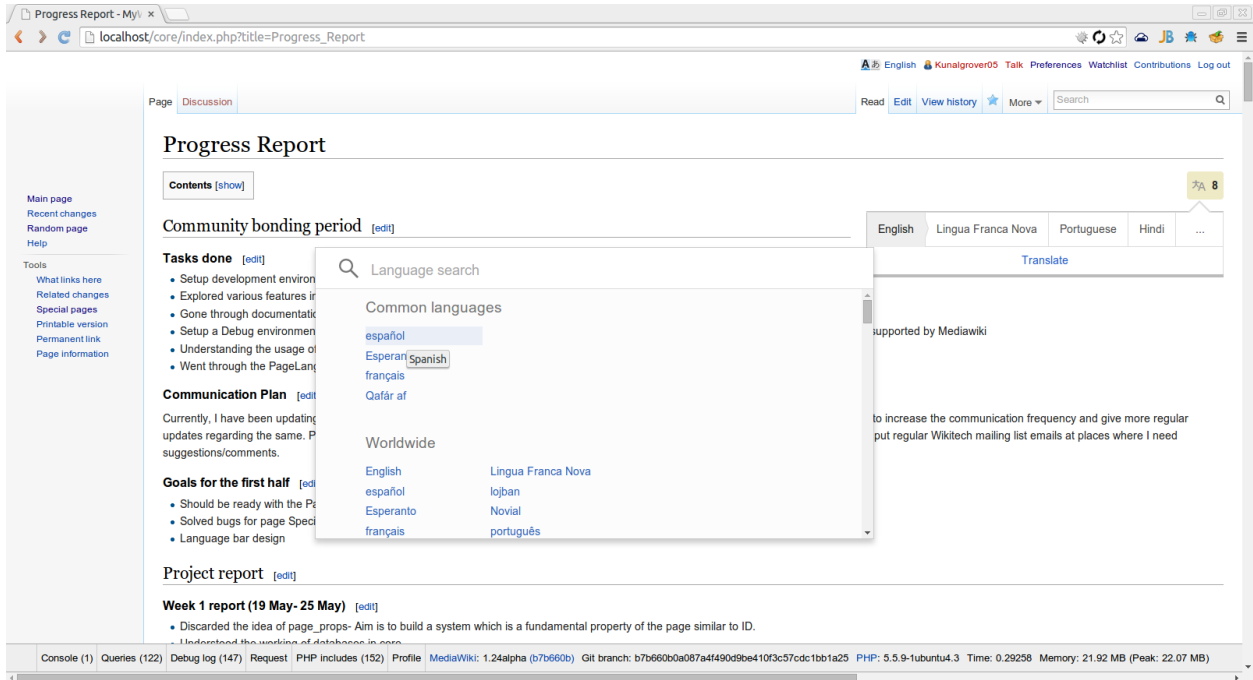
Progress Report - MyW ×

localhost/core/index.php?title=Progress_Report

English Kunalgrover05 Talk Preferences Watchlist Contributions Log out

Page Discussion

Read Edit View history More Search

Progress Report

Contents [show]

8

Main page
Recent changes
Random page
Help

Tools
What links here
Related changes
Special pages
Printable version
Permanent link
Page information

Community bonding period [edit]

English | Lingua Franca Nova | Portuguese | Hindi | ...

Translate

Tasks done [edit]

- Setup development environ
- Explored various features in
- Gone through documentatio
- Setup a Debug environment
- Understanding the usage of
- Went through the PageLang

supported by Mediawiki

Language search

Common languages

español
Esperan Spanish
français
Qafár af

Worldwide

English | Lingua Franca Nova
español | lojban
Esperanto | Novial
français | português

Communication Plan [edit]

Currently, I have been updating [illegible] to increase the communication frequency and give more regular updates regarding the same. P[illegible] put regular Wikitech mailing list emails at places where I need suggestions/comments.

Goals for the first half [edit]

- Should be ready with the Pa
- Solved bugs for page Speci
- Language bar design

Project report [edit]

Week 1 report (19 May- 25 May) [edit]

- Discarded the idea of page_props- Aim is to build a system which is a fundamental property of the page similar to ID.
- Understood the working of databases in core

Console (1) Queries (122) Debug log (147) Request PHP includes (152) Profile MediaWiki: 1.24alpha (b7b660b) Git branch: b7b660b0a087a4f490d9be410f3c57cdc1bb1a25 PHP: 5.5.9-1ubuntu4.3 Time: 0.29258 Memory: 21.92 MB (Peak: 22.07 MB)